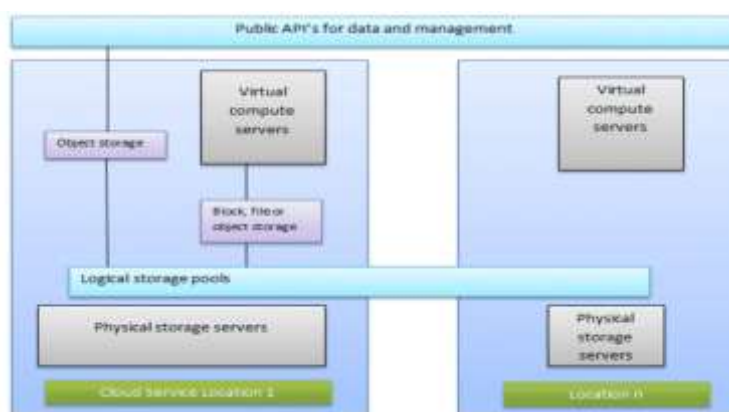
Public API's for data and management

Virtual compute servers

Object storage

Block, file or object storage

Logical storage pools

Physical storage servers

Cloud Service Location 1

Virtual compute servers

Physical storage servers

Location n